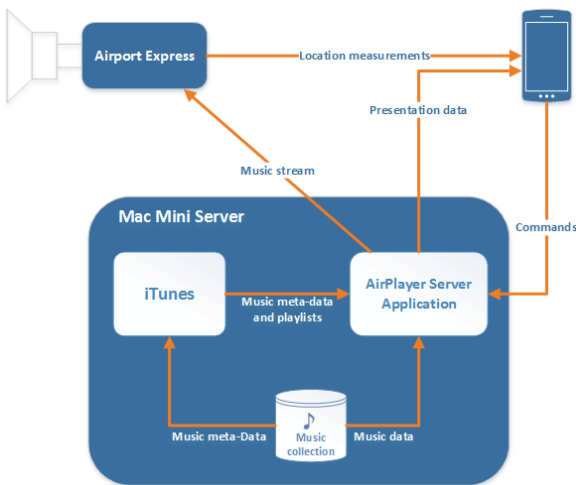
Airport Express

Location measurements

Presentation data

Music stream

Mac Mini Server

Commands

iTunes

Music meta-data and playlists

AirPlayer Server Application

♪
Music collection

Music meta-Data

Music data